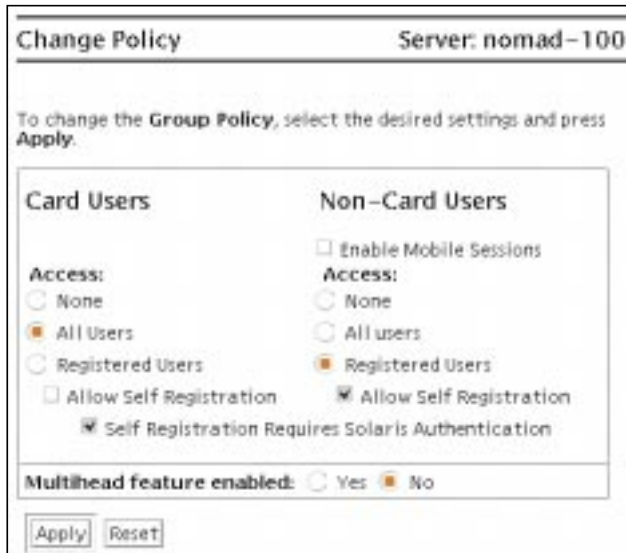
Change Policy

Server: nomad-100

To change the **Group Policy**, select the desired settings and press **Apply**.

Card Users

Access:

None

All Users

Registered Users

Allow Self Registration

Non-Card Users

Enable Mobile Sessions

Access:

None

All users

Registered Users

Allow Self Registration

Self Registration Requires Solaris Authentication

Multihead feature enabled: Yes No

Apply Reset